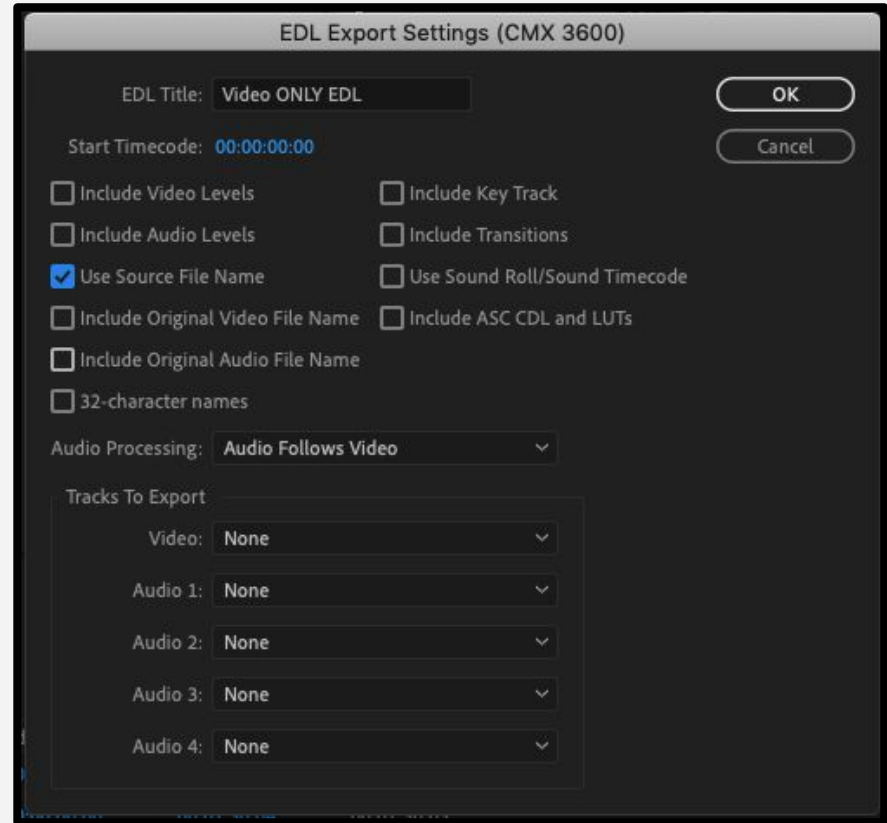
EDL Export Settings (CMX 3600)

EDL Title: Video ONLY EDL

OK

Cancel

Start Timecode: 00:00:00:00

Include Video Levels

Include Audio Levels

Use Source File Name

Include Original Video File Name

Include Original Audio File Name

32-character names

Include Key Track

Include Transitions

Use Sound Roll/Sound Timecode

Include ASC CDL and LUTs

Audio Processing: Audio Follows Video

Tracks To Export

Video: None

Audio 1: None

Audio 2: None

Audio 3: None

Audio 4: None